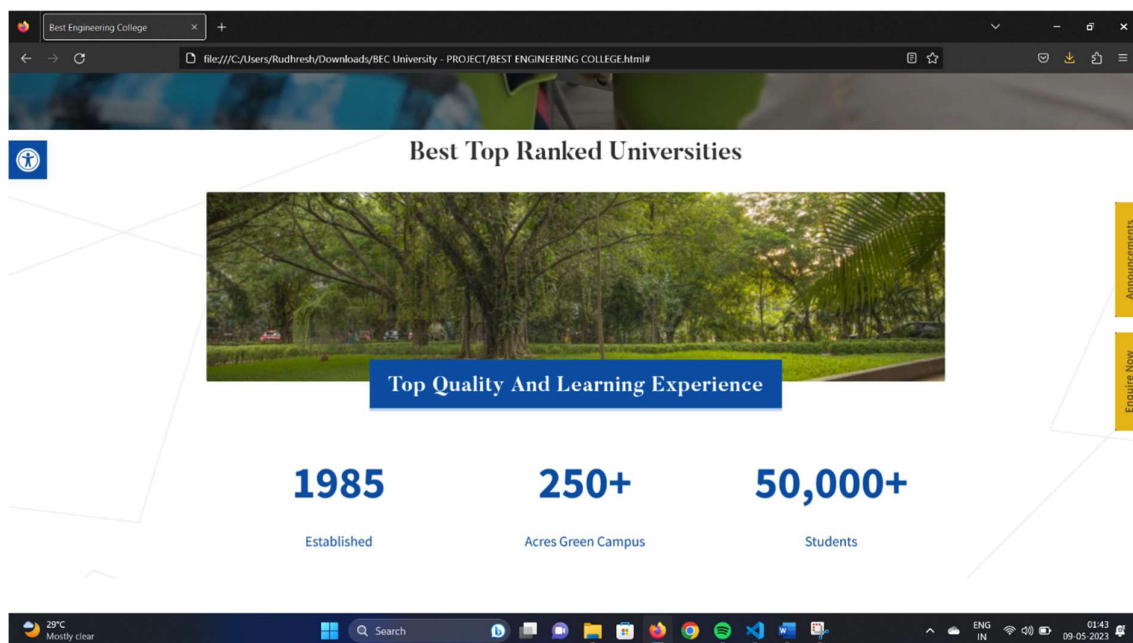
Best Engineering College

file:///C:/Users/Rudhresh/Downloads/BEC University - PROJECT/BEST ENGINEERING COLLEGE.html#

Best Top Ranked Universities

Top Quality And Learning Experience

1985
Established

250+
Acres Green Campus

50,000+
Students

Announcements

Enquire Now

29°C
Mostly clear

Search

ENG
IN

01:43
09-05-2023